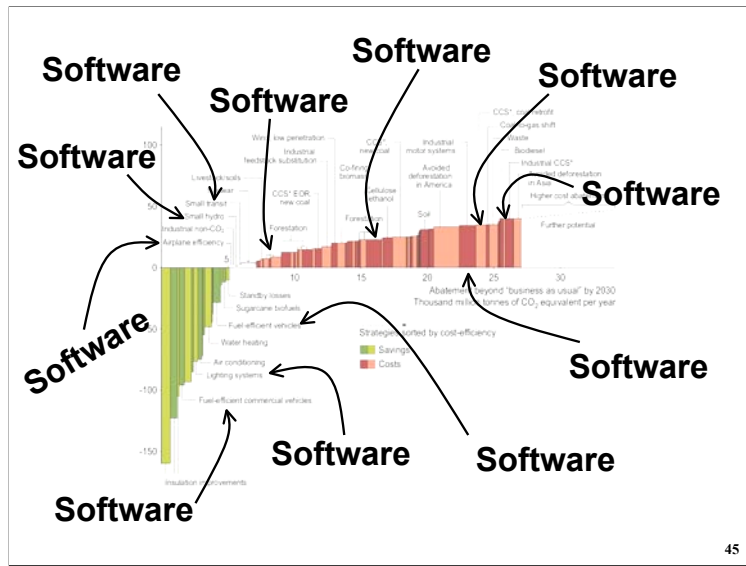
Software

Software

Software

Software

Software

Software

100

50

0

-50

-100

-150

Livestock/soils

Small transit

Small hydro

Industrial non-CO$_2$

Airplane efficiency

5

Wind: low penetration

Industrial feedstock substitution

CCS* EOR; new coal

Forestation

Co-firing biomass

Cellulose ethanol

Forestation

Industrial motor systems

Avoided deforestation in America

Soil

CCS* coal retrofit

Coal-to-gas shift

Waste

Biodiesel

Industrial CCS*

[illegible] deforestation in Asia

Higher cost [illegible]

Further potential

10

15

20

25

30

Abatement beyond "business as usual" by 2030

Thousand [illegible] tonnes of CO$_2$ equivalent per year

Standby losses

Sugarcane biofuels

Fuel-efficient vehicles

Water heating

Air conditioning

Lighting systems

Fuel-efficient commercial vehicles

Insulation improvements

Strategies sorted by cost-efficiency

Savings

Costs

Software

Software

Software

Software

Software

Software

45